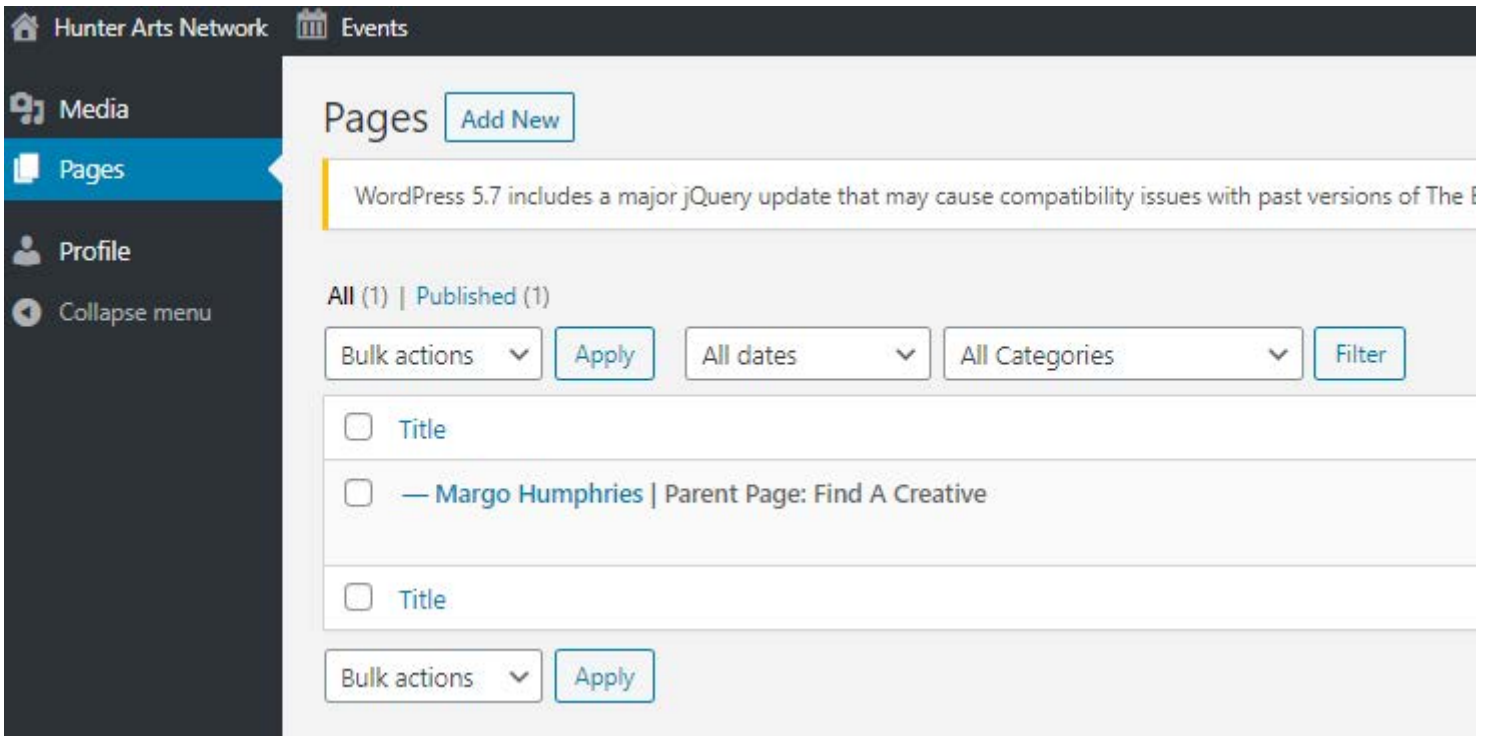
Hunter Arts Network Events

Media
Pages
Profile
Collapse menu

Pages Add New

WordPress 5.7 includes a major jQuery update that may cause compatibility issues with past versions of The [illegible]

All (1) | Published (1)

Bulk actions Apply All dates All Categories Filter

Title

— Margo Humphries | Parent Page: Find A Creative

Title

Bulk actions Apply